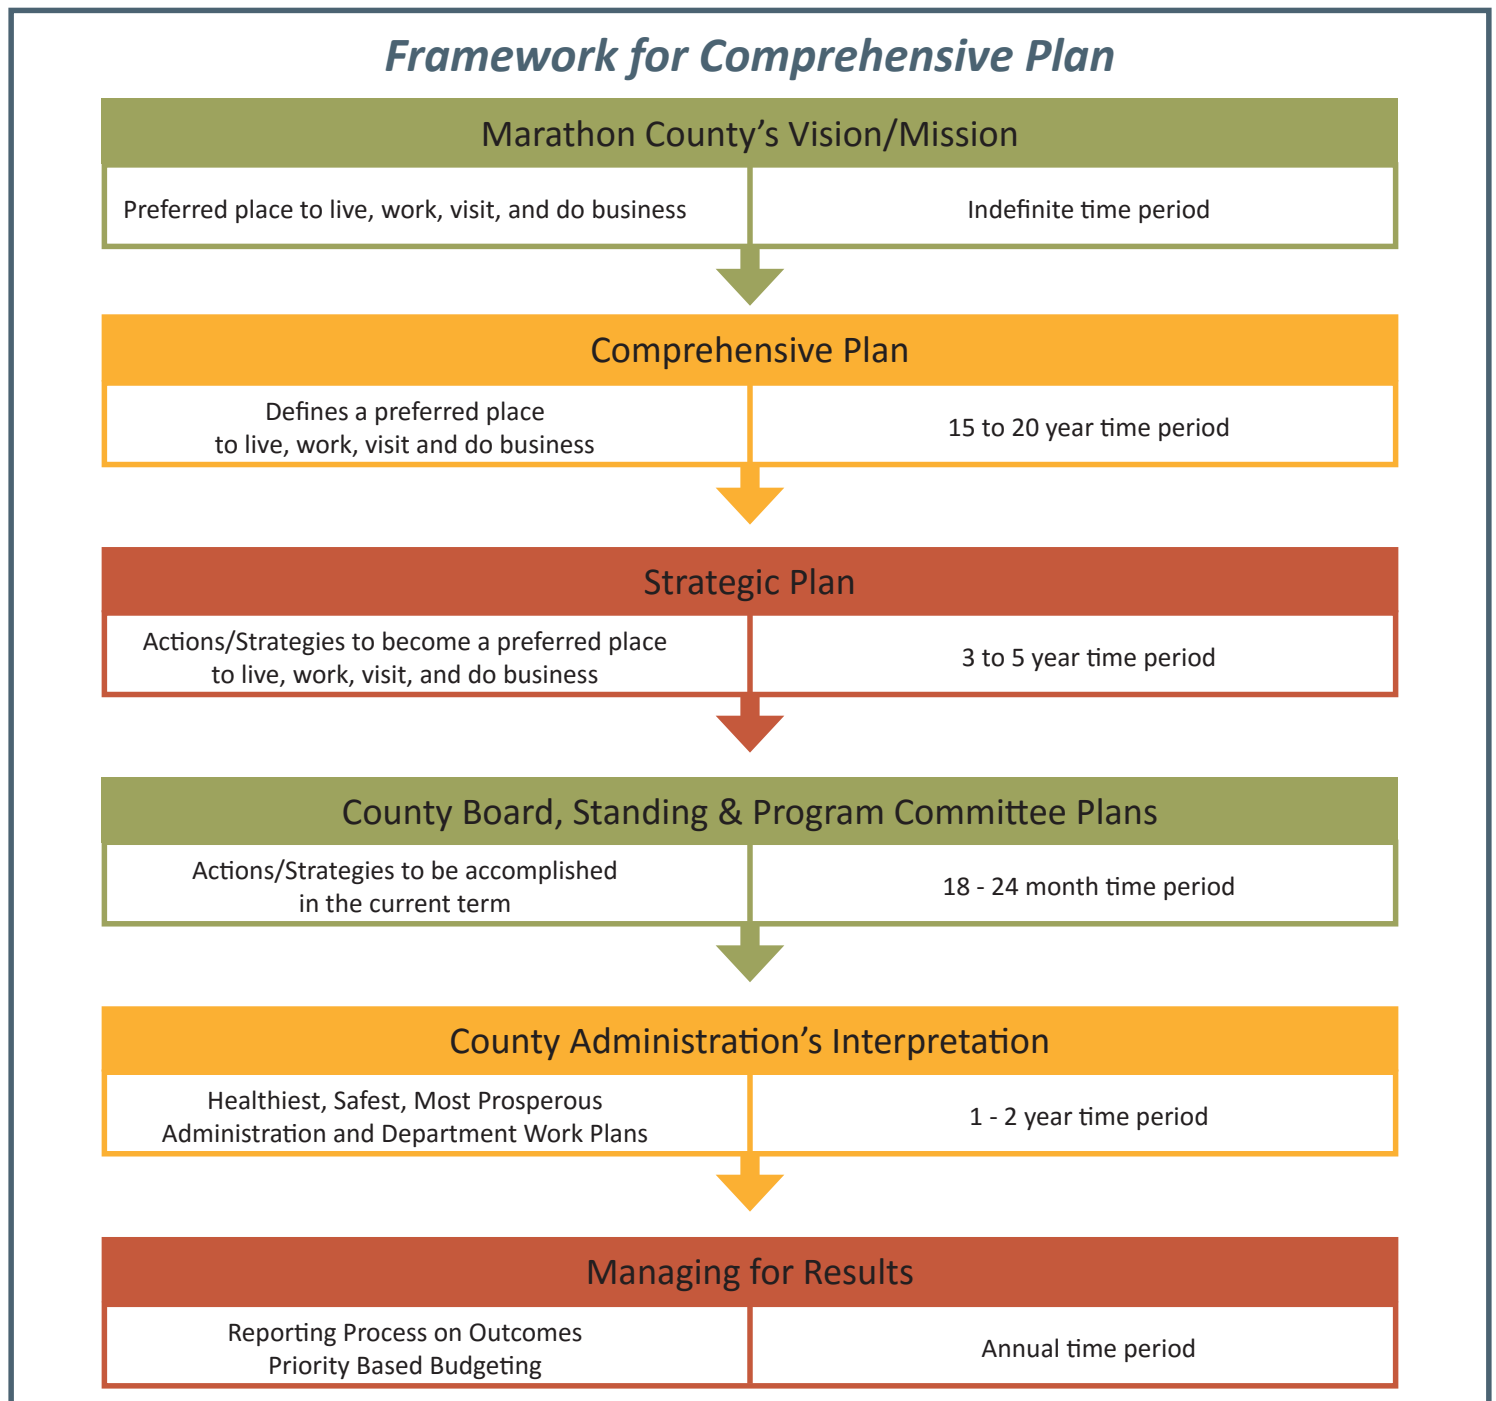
Framework for Comprehensive Plan

Marathon County's Vision/Mission

Preferred place to live, work, visit, and do business

Indefinite time period

Comprehensive Plan

Defines a preferred place to live, work, visit and do business

15 to 20 year time period

Strategic Plan

Actions/Strategies to become a preferred place to live, work, visit, and do business

3 to 5 year time period

County Board, Standing & Program Committee Plans

Actions/Strategies to be accomplished in the current term

18 - 24 month time period

County Administration's Interpretation

Healthiest, Safest, Most Prosperous Administration and Department Work Plans

1 - 2 year time period

Managing for Results

Reporting Process on Outcomes Priority Based Budgeting

Annual time period